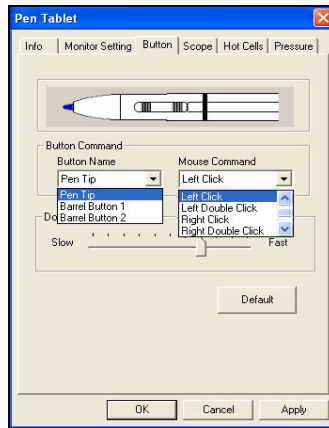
Pen Tablet

Info | Monitor Setting | Button | Scope | Hot Cells | Pressure

Button Command

Button Name

Pen Tip

Pen Tip
Barrel Button 1
Barrel Button 2

Mouse Command

Left Click

Left Click
Left Double Click
Right Click
Right Double Click

Do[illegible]

Slow

Fast

Default

OK

Cancel

Apply